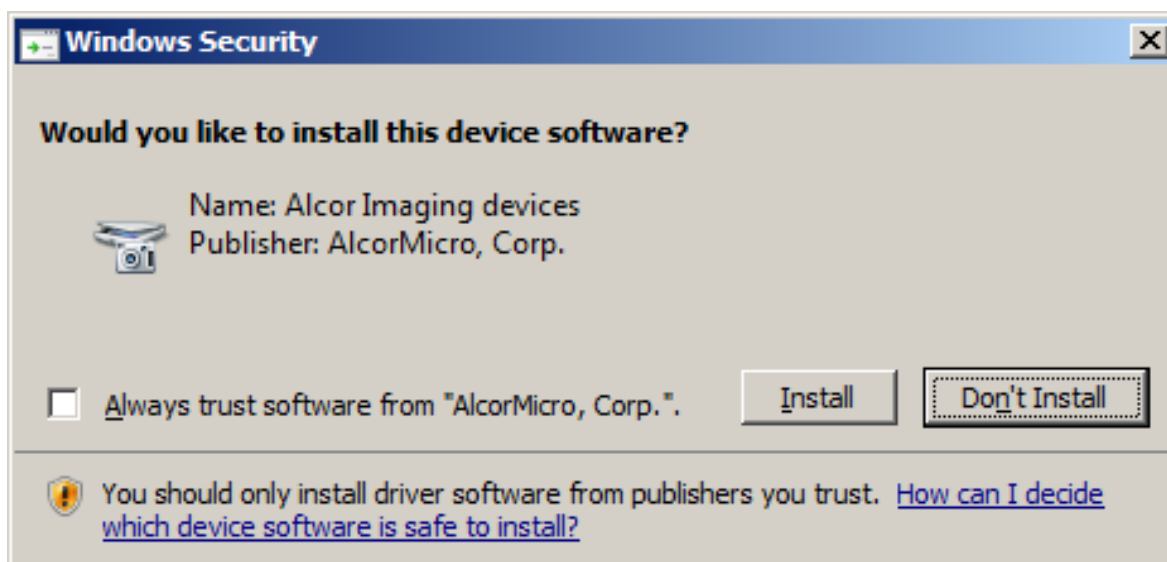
Windows Security

Would you like to install this device software?

Name: Alcor Imaging devices
Publisher: AlcorMicro, Corp.

Always trust software from "AlcorMicro, Corp.".

Install

Don't Install

You should only install driver software from publishers you trust. How can I decide which device software is safe to install?